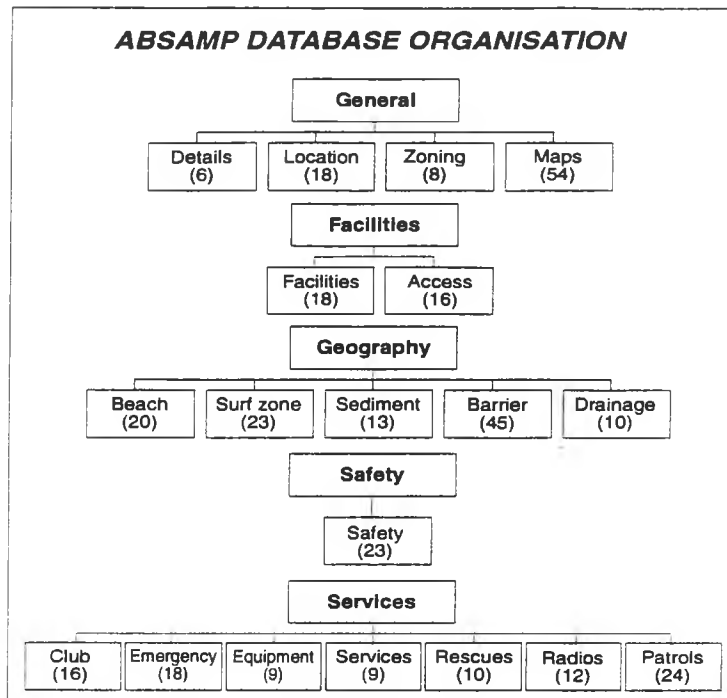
ABSAMP DATABASE ORGANISATION

General

Details (6)

Location (18)

Zoning (8)

Maps (54)

Facilities

Facilities (18)

Access (16)

Geography

Beach (20)

Surf zone (23)

Sediment (13)

Barrier (45)

Drainage (10)

Safety

Safety (23)

Services

Club (16)

Emergency (18)

Equipment (9)

Services (9)

Rescues (10)

Radios (12)

Patrols (24)